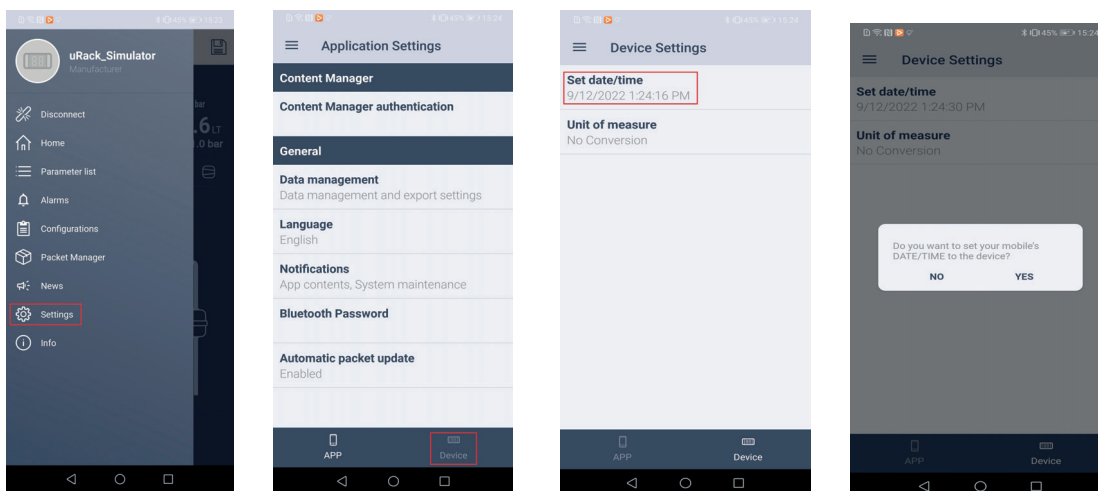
45% 15:23

uRack_Simulator
Manufacturer

bar
.6 LT
.0 bar

Disconnect
Home
Parameter list
Alarms
Configurations
Packet Manager
News
Settings
Info

45% 15:24

Application Settings

Content Manager
Content Manager authentication

General
Data management
Data management and export settings

Language
English

Notifications
App contents, System maintenance

Bluetooth Password

Automatic packet update
Enabled

APP
Device

45% 15:24

Device Settings

Set date/time
9/12/2022 1:24:16 PM

Unit of measure
No Conversion

APP
Device

45% 15:24

Device Settings

Set date/time
9/12/2022 1:24:30 PM

Unit of measure
No Conversion

Do you want to set your mobile's DATE/TIME to the device?
NO
YES

APP
Device